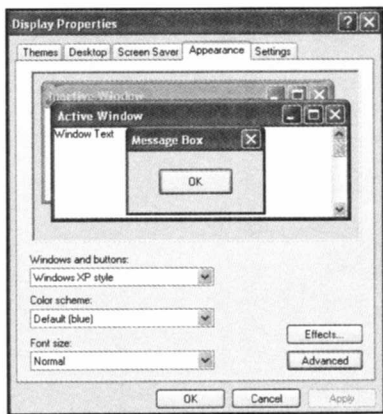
Display Properties

Themes | Desktop | Screen Saver | Appearance | Settings

Inactive Window

Active Window

Window Text

Message Box

OK

Windows and buttons:

Windows XP style

Color scheme:

Default (blue)

Font size:

Normal

Effects...

Advanced

OK | Cancel | Apply